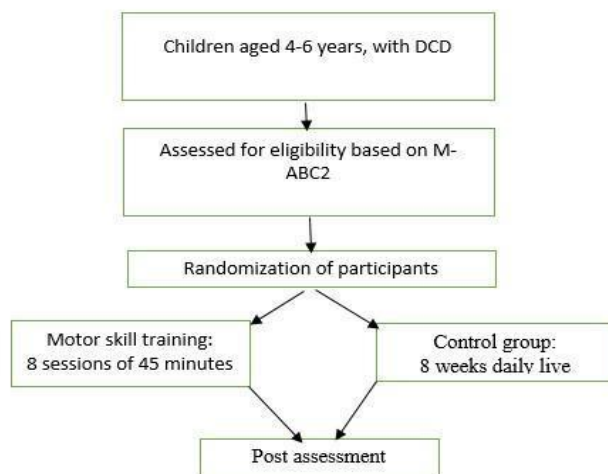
Children aged 4-6 years, with DCD

Assessed for eligibility based on M-ABC2

Randomization of participants

Motor skill training: 8 sessions of 45 minutes

Control group: 8 weeks daily live

Post assessment